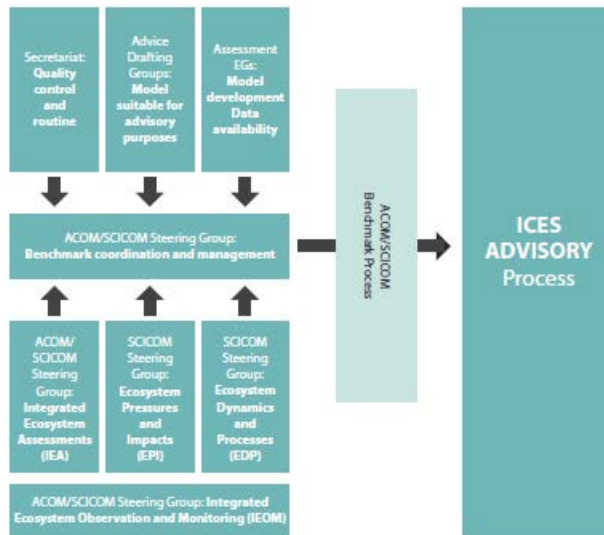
Secretariat: Quality control and routine

Advice Drafting Groups: Model suitable for advisory purposes

Assessment EGs: Model development Data availability

ACOM/SCICOM Steering Group: Benchmark coordination and management

ACOM/SCICOM Steering Group: Integrated Ecosystem Assessments (IEA)

SCICOM Steering Group: Ecosystem Pressures and Impacts (EPI)

SCICOM Steering Group: Ecosystem Dynamics and Processes (EDP)

ACOM/SCICOM Steering Group: Integrated Ecosystem Observation and Monitoring (IEOM)

ACOM/SCICOM Benchmark Process

ICES ADVISORY Process